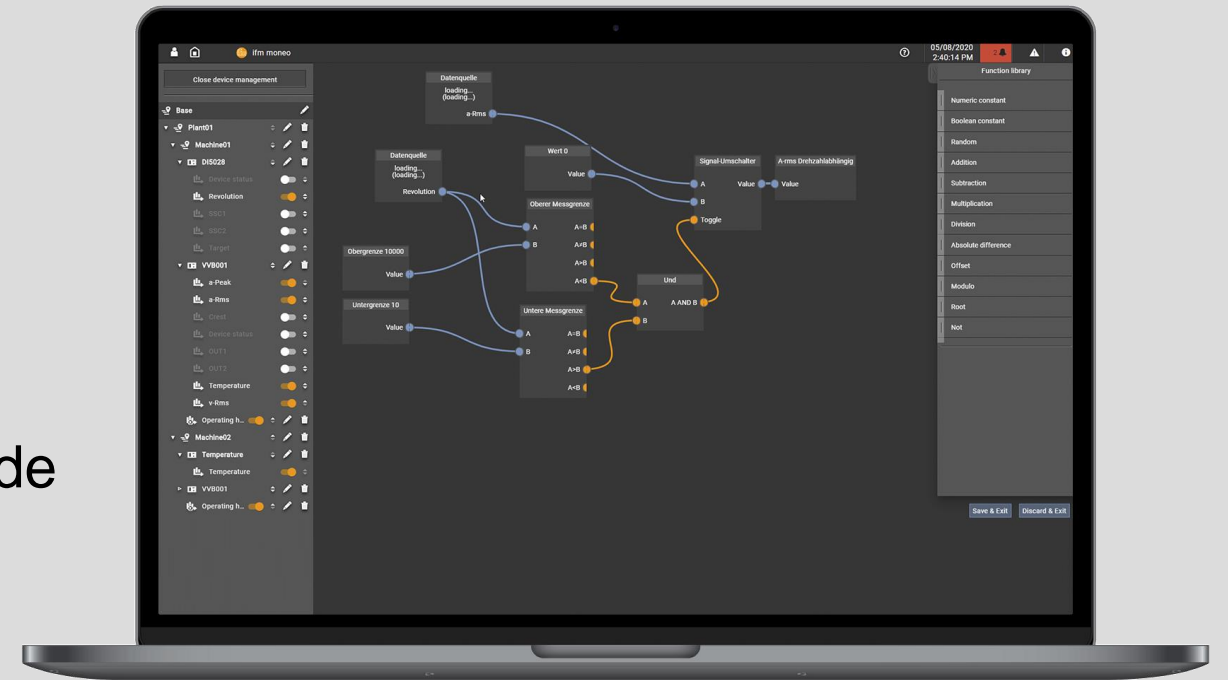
de

ifm moneo

05/08/2020
2:40:14 PM

Close device management

Base
Plant01
Machine01
DI5028
Device status
Revolution
SSC1
SSC2
Target
VVB001
a-Peak
a-Rms
Crest
Device status
OUT1
OUT2
Temperature
v-Rms
Operating h...
Machine02
Temperature
Temperature
VVB001
Operating h...

Datenquelle
loading...
(loading...)
a-Rms

Datenquelle
loading...
(loading...)
Revolution

Wert 0
Value

Obergrenze 10000
Value

Untergrenze 10
Value

Oberer Messgrenze
A
B
A=B
A≠B
A>B
A<B

Untere Messgrenze
A
B
A=B
A≠B
A>B
A<B

Und
A
B
A AND B

Signal-Umschalter
A
B
Toggle
Value

A-rms Drehzahlabhängig
Value

Function library
Numeric constant
Boolean constant
Random
Addition
Subtraction
Multiplication
Division
Absolute difference
Offset
Modulo
Root
Not

Save & Exit
Discard & Exit